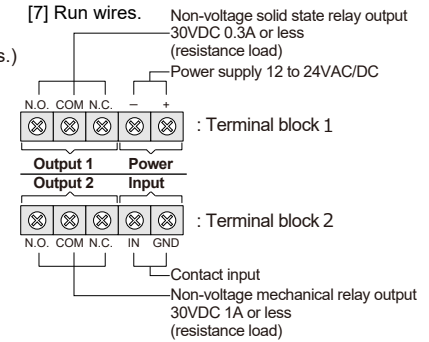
[7] Run wires.

s.)

Non-voltage solid state relay output 30VDC 0.3A or less (resistance load)

Power supply 12 to 24VAC/DC

N.O. COM N.C. – +

: Terminal block 1

Output 1 Power

Output 2 Input

: Terminal block 2

N.O. COM N.C. IN GND

Contact input

Non-voltage mechanical relay output 30VDC 1A or less (resistance load)